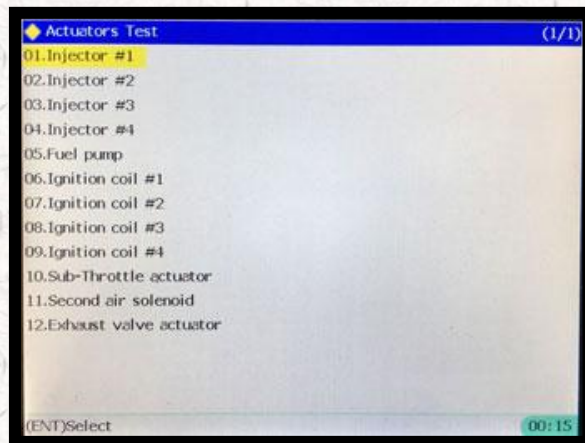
Actuators Test (1/1)

01.Injector #1
02.Injector #2
03.Injector #3
04.Injector #4
05.Fuel pump
06.Ignition coil #1
07.Ignition coil #2
08.Ignition coil #3
09.Ignition coil #4
10.Sub-Throttle actuator
11.Second air solenoid
12.Exhaust valve actuator

(ENT)Select 00:15